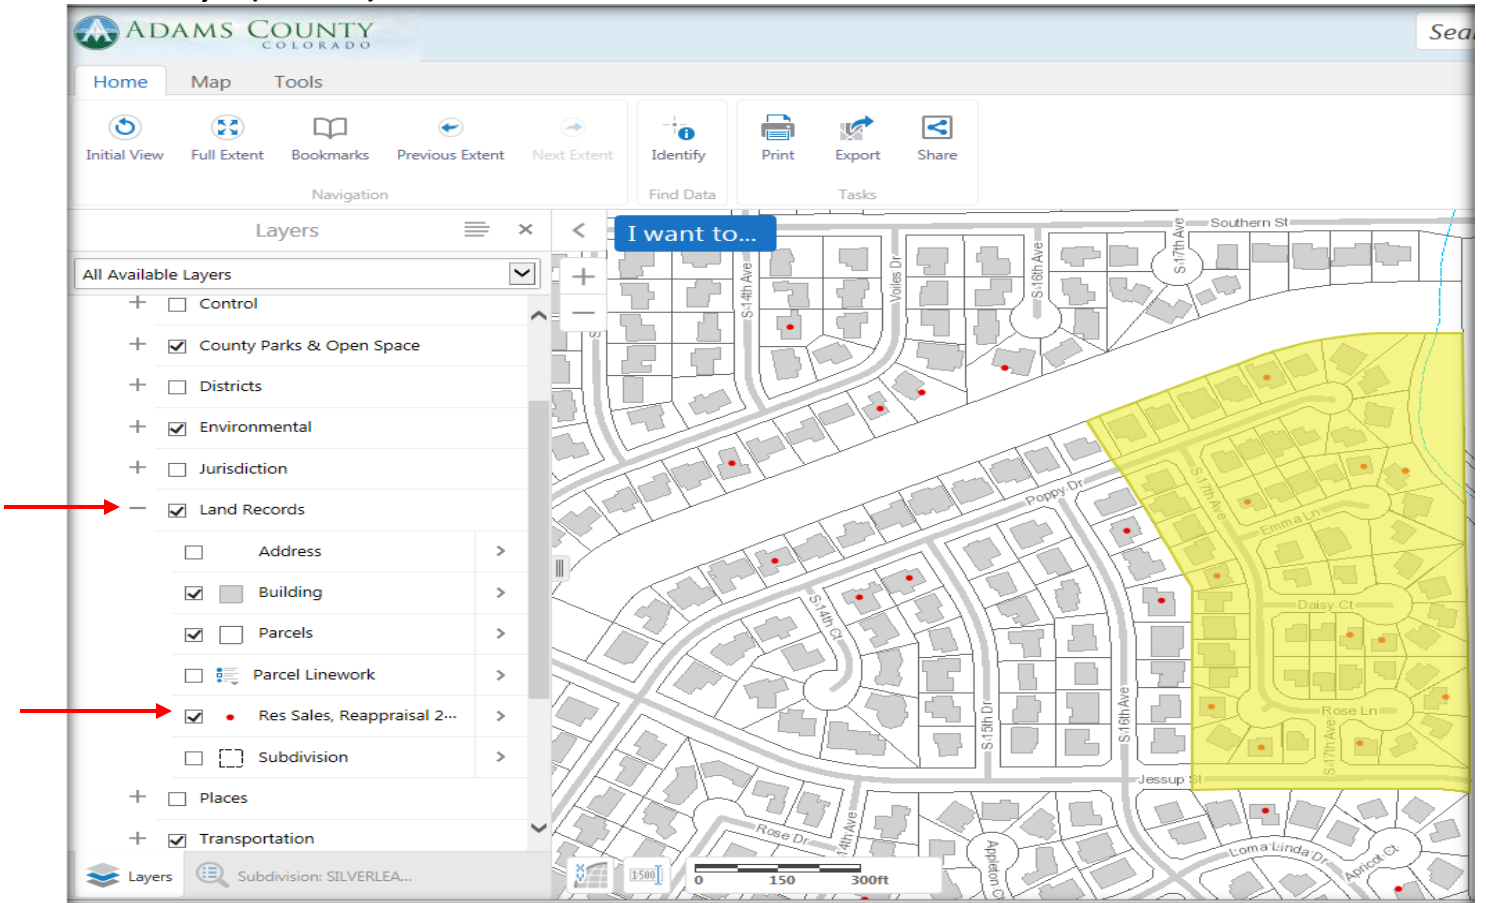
ADAMS COUNTY
COLORADO

Sea

Home Map Tools

Initial View Full Extent Bookmarks Previous Extent Next Extent
Navigation

Identify
Find Data

Print Export Share
Tasks

Layers

All Available Layers

Control
County Parks & Open Space
Districts
Environmental
Jurisdiction
Land Records
Address
Building
Parcels
Parcel Linework
Res Sales, Reappraisal 2...
Subdivision
Places
Transportation

Layers Subdivision: SILVERLEA...

I want to...

Southern St
S 14th Ave
Voiles Dr
S 16th Ave
S 17th Ave
Poppy Dr
S 17th Ave
Emma Ln
Daisy Ct
Rose Ln
S 17th Ave
S 14th Ct
S 15th Dr
S 16th Ave
Jessup St
Rose Dr
14th Ave
Appleton Ct
Loma Linda Dr
Apricot Ct

1:500

0 150 300ft